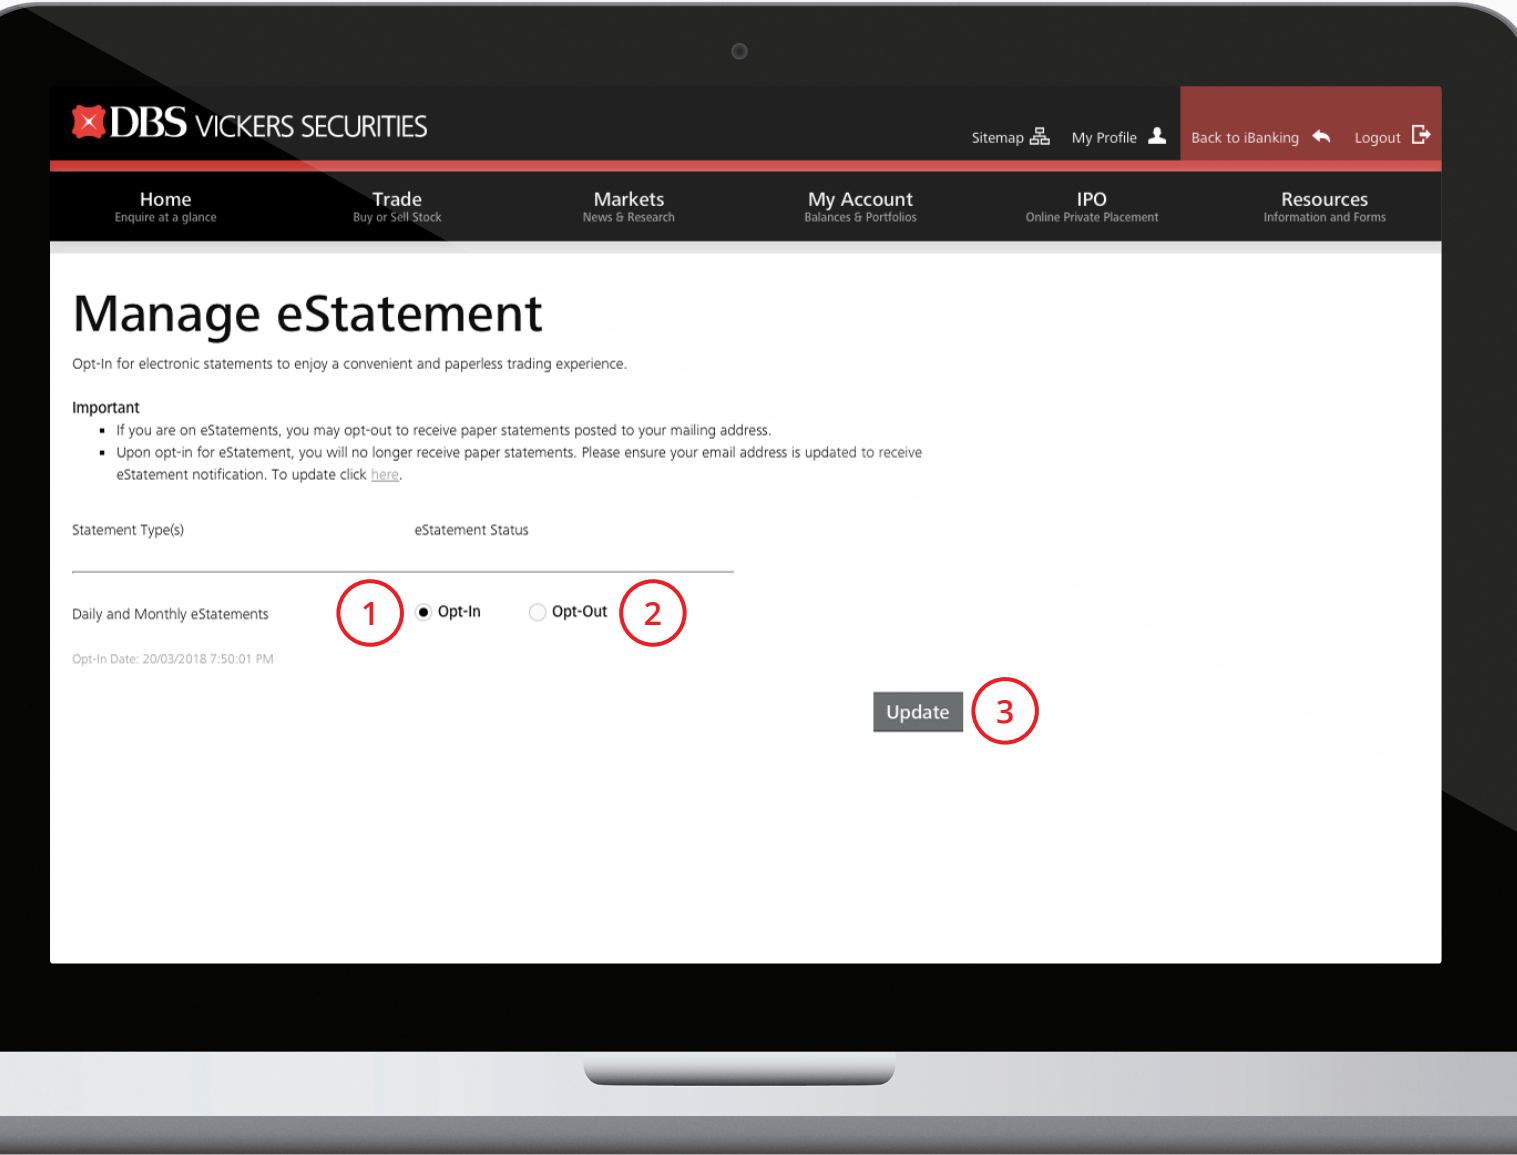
DBS VICKERS SECURITIES

Sitemap My Profile Back to iBanking Logout

Home
Enquire at a glance

Trade
Buy or Sell Stock

Markets
News & Research

My Account
Balances & Portfolios

IPO
Online Private Placement

Resources
Information and Forms

Manage eStatement

Opt-In for electronic statements to enjoy a convenient and paperless trading experience.

Important
- If you are on eStatements, you may opt-out to receive paper statements posted to your mailing address.
- Upon opt-in for eStatement, you will no longer receive paper statements. Please ensure your email address is updated to receive eStatement notification. To update click here.

Statement Type(s) eStatement Status

Daily and Monthly eStatements 1 Opt-In Opt-Out 2

Opt-In Date: 20/03/2018 7:50:01 PM

Update 3